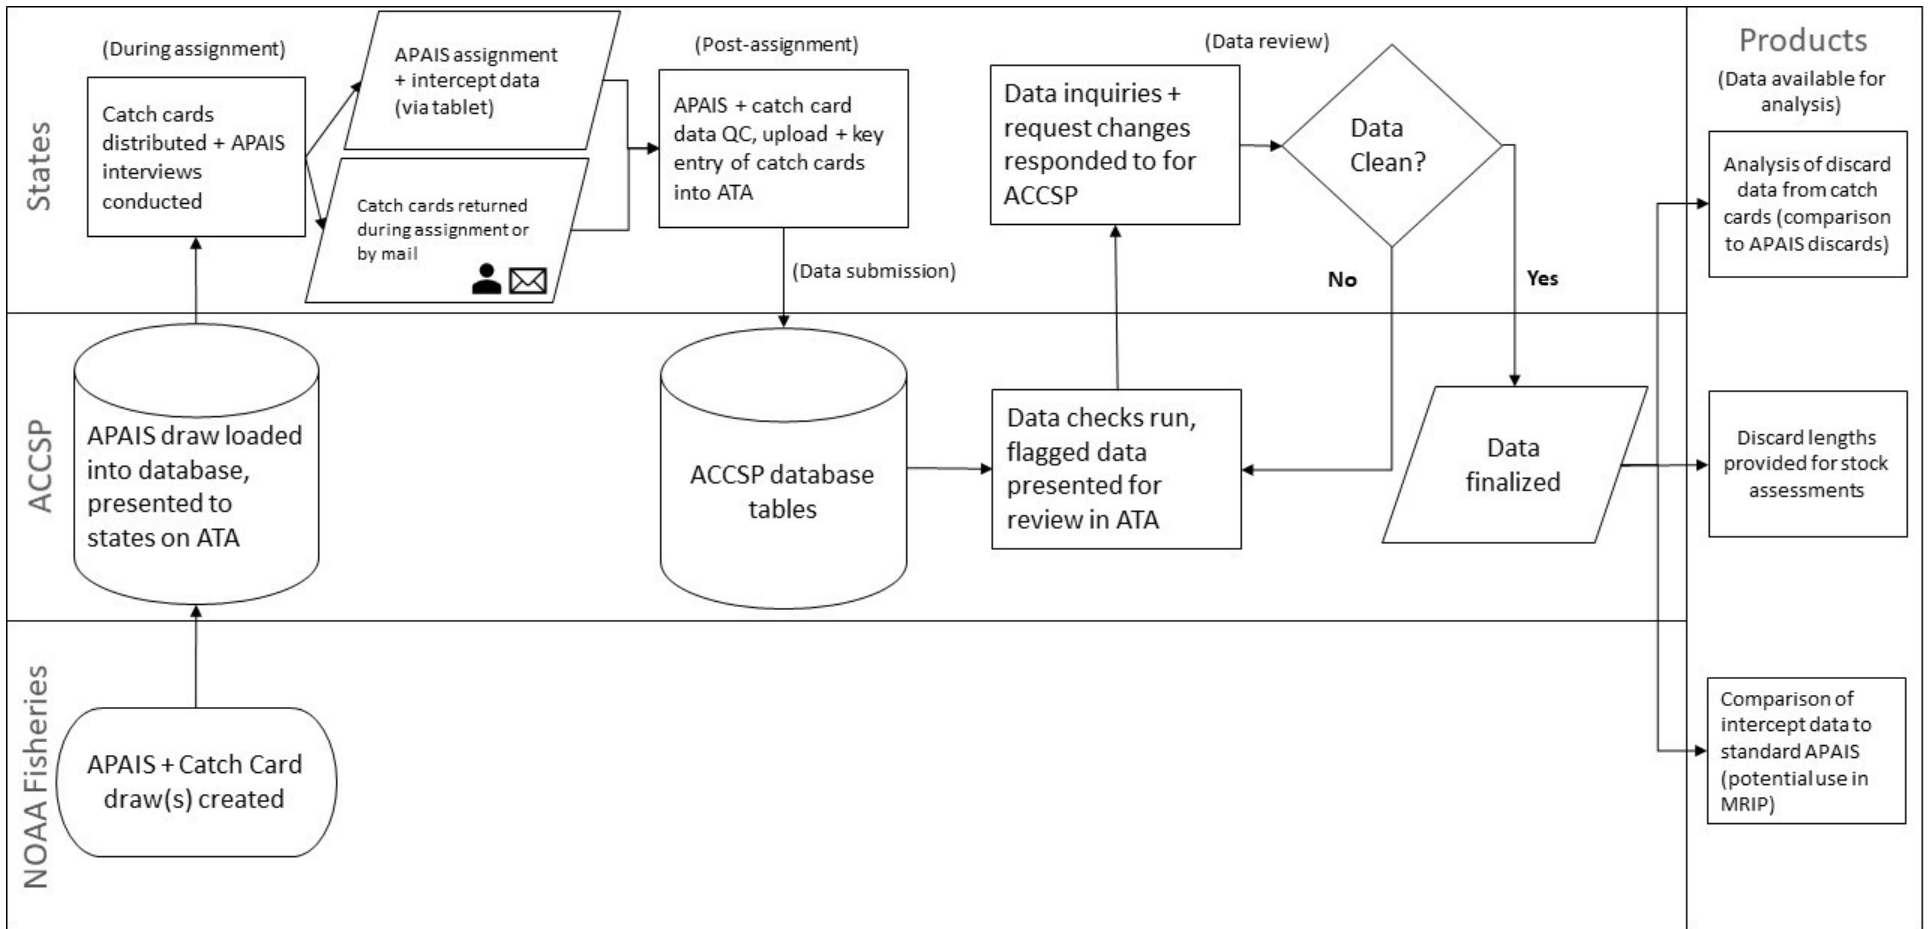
States

(During assignment)

Catch cards distributed + APAIS interviews conducted

APAIS assignment + intercept data (via tablet)

Catch cards returned during assignment or by mail

(Post-assignment)

APAIS + catch card data QC, upload + key entry of catch cards into ATA

(Data submission)

(Data review)

Data inquiries + request changes responded to for ACCSP

Data Clean?

No

Yes

ACCSP

APAIS draw loaded into database, presented to states on ATA

ACCSP database tables

Data checks run, flagged data presented for review in ATA

Data finalized

NOAA Fisheries

APAIS + Catch Card draw(s) created

Products

(Data available for analysis)

Analysis of discard data from catch cards (comparison to APAIS discards)

Discard lengths provided for stock assessments

Comparison of intercept data to standard APAIS (potential use in MRIP)